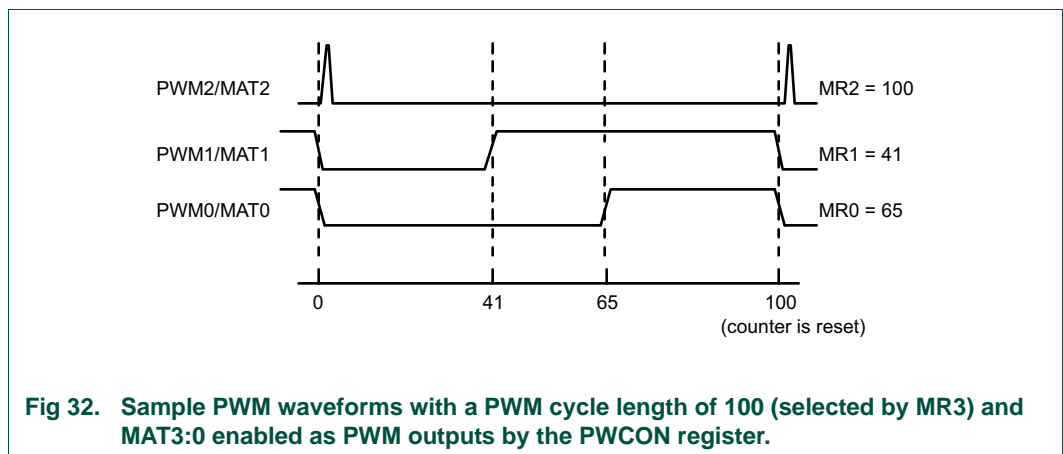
PWM2/MAT2

MR2 = 100

PWM1/MAT1

MR1 = 41

PWM0/MAT0

MR0 = 65

0

41

65

100

(counter is reset)

Fig 32. Sample PWM waveforms with a PWM cycle length of 100 (selected by MR3) and MAT3:0 enabled as PWM outputs by the PWCON register.